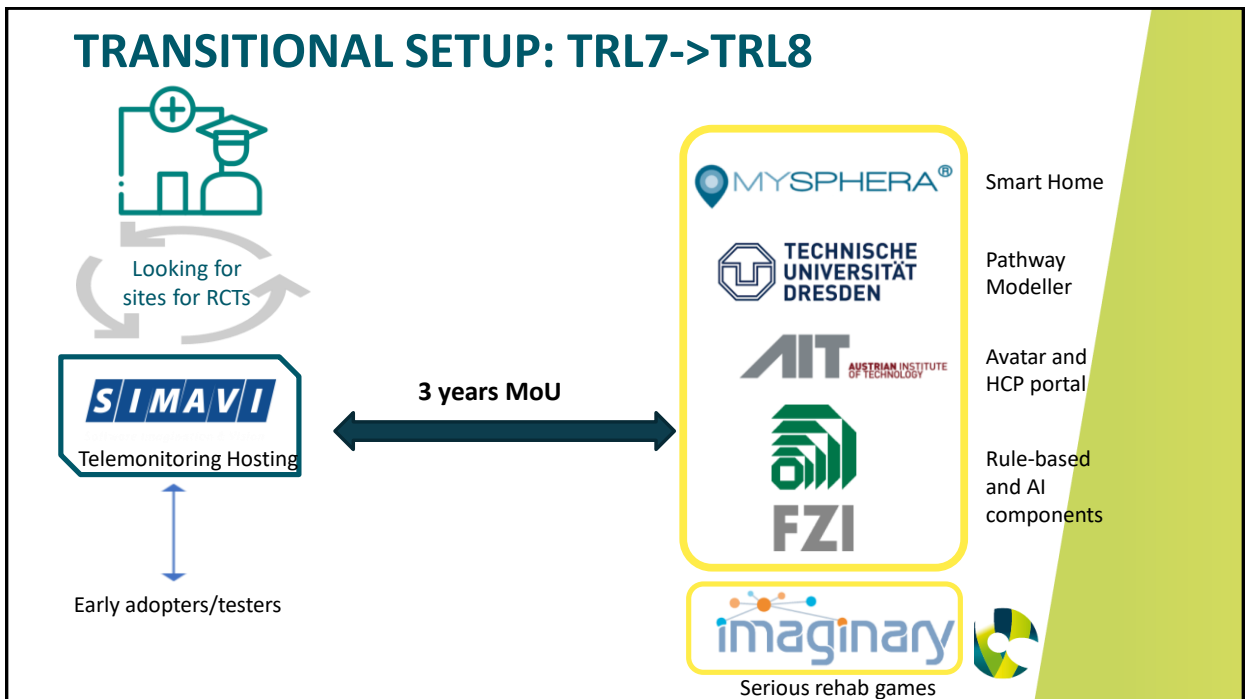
TRANSITIONAL SETUP: TRL7->TRL8

Looking for sites for RCTs

SIMAVI

Telemonitoring Hosting

Early adopters/testers

3 years MoU

MYSPHERA®

Smart Home

TECHNISCHE UNIVERSITÄT DRESDEN

Pathway Modeller

AIT AUSTRIAN INSTITUTE OF TECHNOLOGY

Avatar and HCP portal

FZI

Rule-based and AI components

imaginary

Serious rehab games